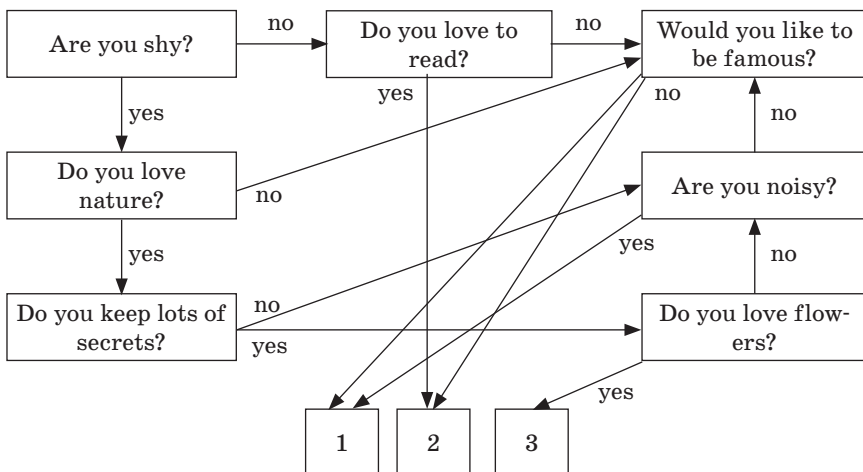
Are you shy?

no

Do you love to read?

no

Would you like to be famous?

yes

yes

no

Do you love nature?

no

no

Are you noisy?

yes

yes

no

Do you keep lots of secrets?

no

yes

Do you love flowers?

yes

1

2

3